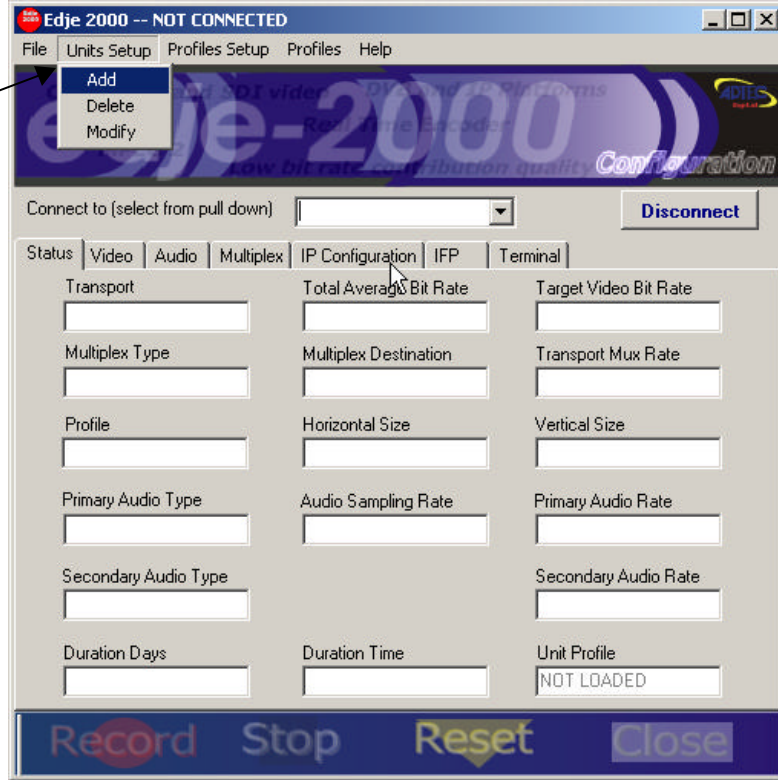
Edje 2000 -- NOT CONNECTED

File Units Setup Profiles Setup Profiles Help

Add
Delete
Modify

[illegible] SDI video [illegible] and IP Platforms
Real Time Encoder
Low bit rate contribution quality

edje-2000

ADTEC

Configuration

Connect to (select from pull down)

Disconnect

Status Video Audio Multiplex IP Configuration IFP Terminal

Transport

Total Average Bit Rate

Target Video Bit Rate

Multiplex Type

Multiplex Destination

Transport Mux Rate

Profile

Horizontal Size

Vertical Size

Primary Audio Type

Audio Sampling Rate

Primary Audio Rate

Secondary Audio Type

Secondary Audio Rate

Duration Days

Duration Time

Unit Profile

NOT LOADED

Record Stop Reset Close